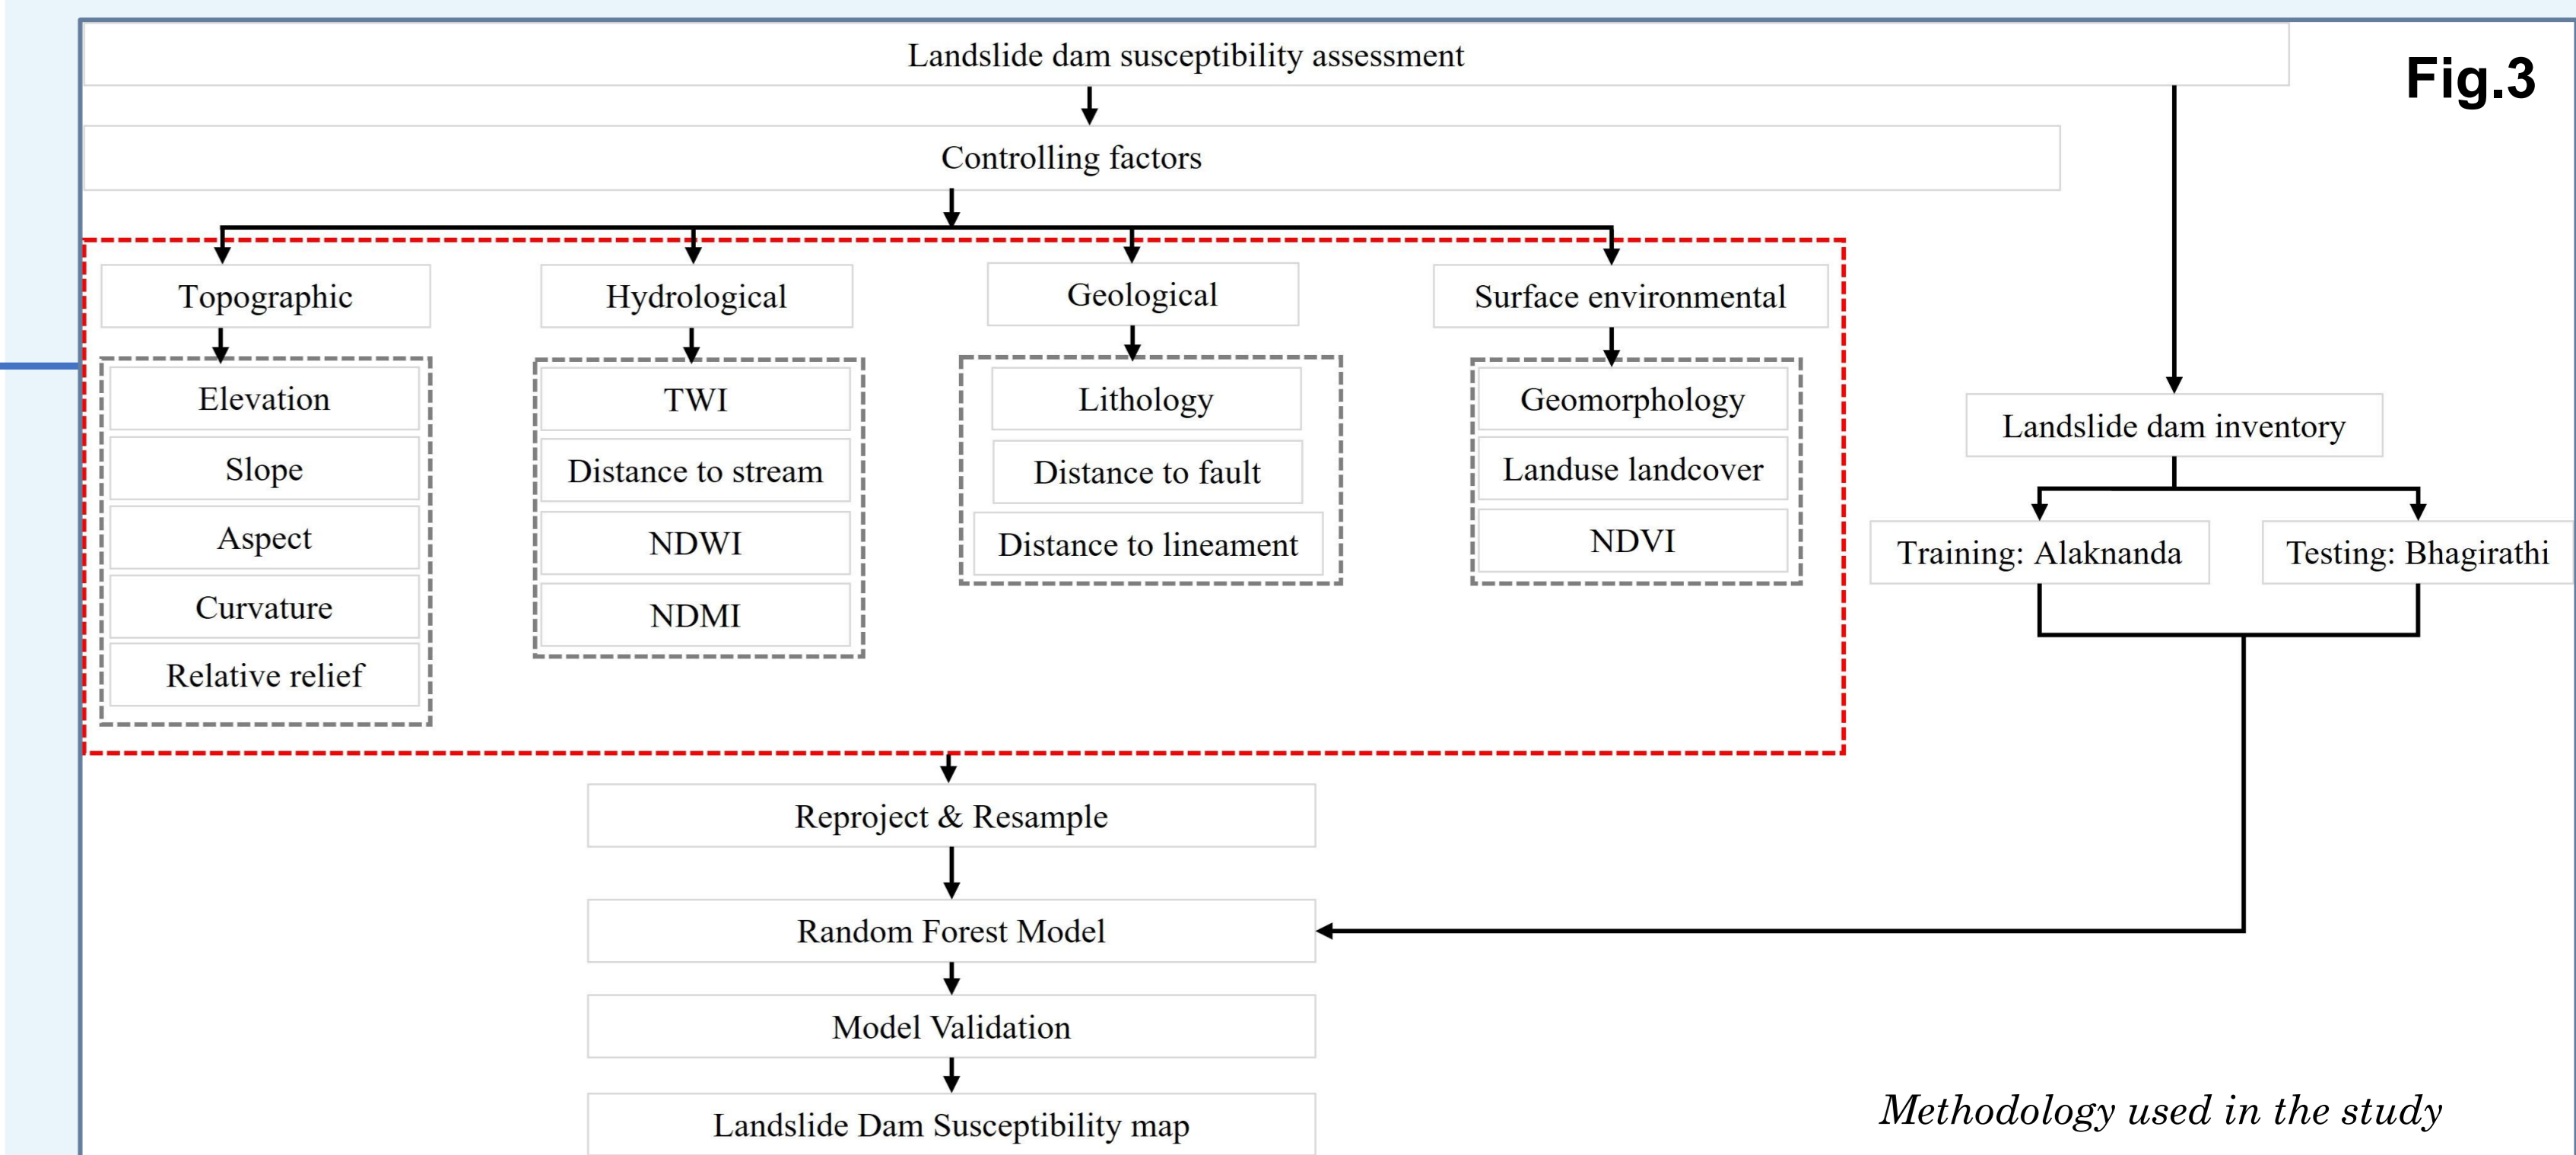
Fig.3

Landslide dam susceptibility assessment

Controlling factors

Topographic

Elevation

Slope

Aspect

Curvature

Relative relief

Hydrological

TWI

Distance to stream

NDWI

NDMI

Geological

Lithology

Distance to fault

Distance to lineament

Surface environmental

Geomorphology

Landuse landcover

NDVI

Landslide dam inventory

Training: Alaknanda

Testing: Bhagirathi

Reproject & Resample

Random Forest Model

Model Validation

Landslide Dam Susceptibility map

Methodology used in the study